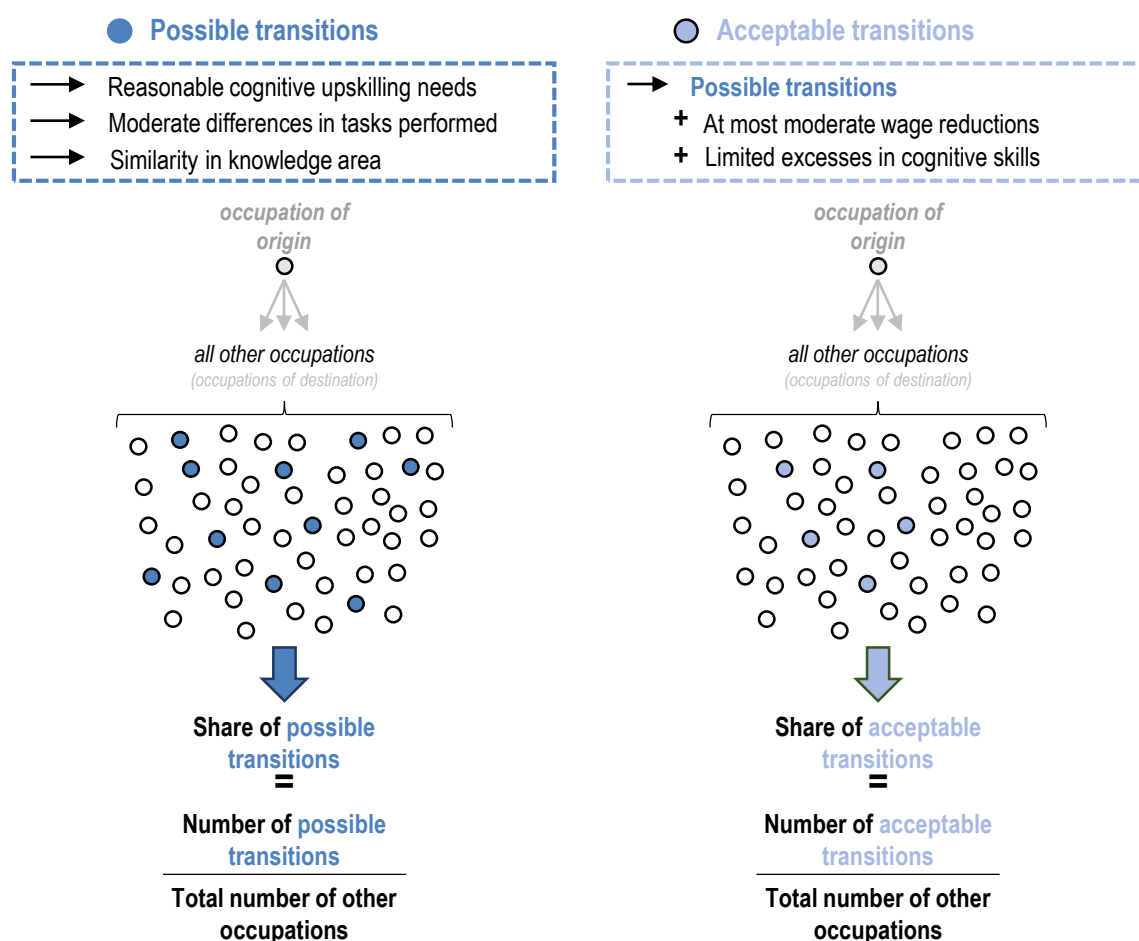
Possible transitions

Reasonable cognitive upskilling needs
Moderate differences in tasks performed
Similarity in knowledge area

occupation of origin

all other occupations
(occupations of destination)

Share of possible transitions
=
Number of possible transitions
Total number of other occupations

Acceptable transitions

Possible transitions
+ At most moderate wage reductions
+ Limited excesses in cognitive skills

occupation of origin

all other occupations
(occupations of destination)

Share of acceptable transitions
=
Number of acceptable transitions
Total number of other occupations